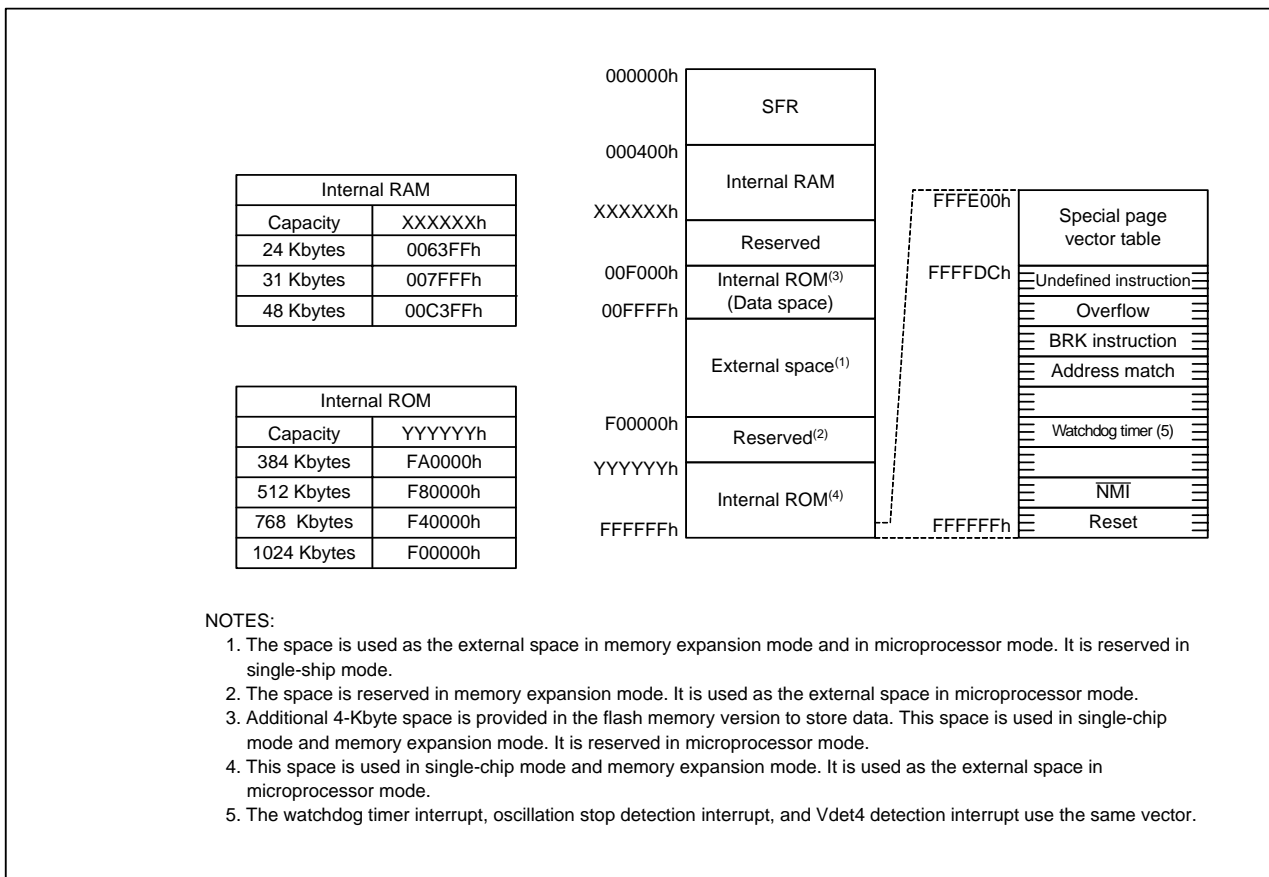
| Internal RAM | |
|---|---|
| Capacity | XXXXXXh |
| 24 Kbytes | 0063FFh |
| 31 Kbytes | 007FFFh |
| 48 Kbytes | 00C3FFh |

| Internal ROM | |
|---|---|
| Capacity | YYYYYYh |
| 384 Kbytes | FA0000h |
| 512 Kbytes | F80000h |
| 768 Kbytes | F40000h |
| 1024 Kbytes | F00000h |

000000h
SFR
000400h
Internal RAM
XXXXXXh
Reserved
00F000h
Internal ROM$^{(3)}$ (Data space)
00FFFFh
External space$^{(1)}$
F00000h
Reserved$^{(2)}$
YYYYYYh
Internal ROM$^{(4)}$
FFFFFFh

FFFE00h
Special page vector table
FFFFDCh
Undefined instruction
Overflow
BRK instruction
Address match
Watchdog timer (5)
$\overline{NMI}$
FFFFFFh
Reset

NOTES:
1. The space is used as the external space in memory expansion mode and in microprocessor mode. It is reserved in single-ship mode.
2. The space is reserved in memory expansion mode. It is used as the external space in microprocessor mode.
3. Additional 4-Kbyte space is provided in the flash memory version to store data. This space is used in single-chip mode and memory expansion mode. It is reserved in microprocessor mode.
4. This space is used in single-chip mode and memory expansion mode. It is used as the external space in microprocessor mode.
5. The watchdog timer interrupt, oscillation stop detection interrupt, and Vdet4 detection interrupt use the same vector.